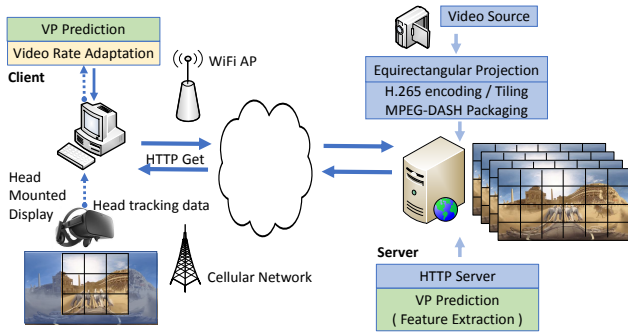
VP Prediction

Video Rate Adaptation

Client

WiFi AP

Video Source

Equirectangular Projection

H.265 encoding / Tiling

MPEG-DASH Packaging

HTTP Get

Head Mounted Display

Head tracking data

Cellular Network

Server

HTTP Server

VP Prediction
( Feature Extraction )